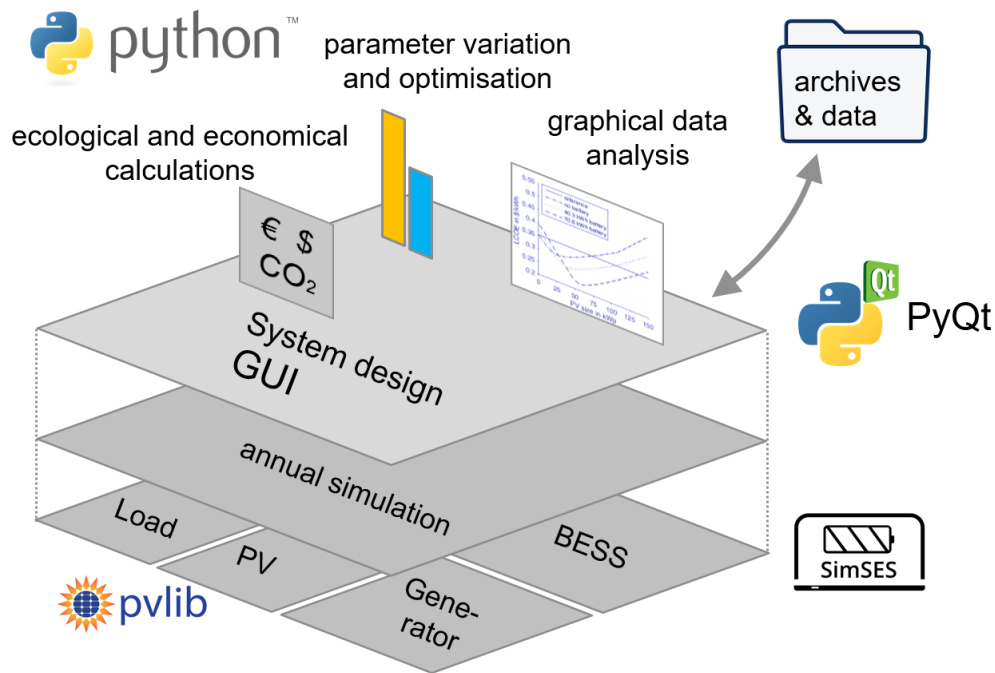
python™

parameter variation and optimisation

ecological and economical calculations

graphical data analysis

archives & data

€ $ $CO_2$

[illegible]

PyQt

System design GUI

annual simulation

Load

PV

BESS

Generator

pvlib

SimSES